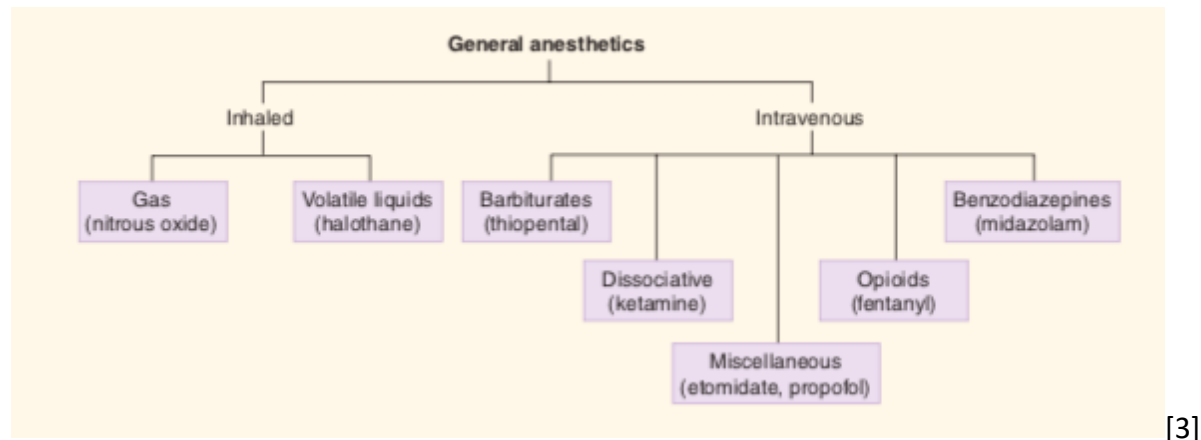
General anesthetics

Inhaled

Intravenous

Gas
(nitrous oxide)

Volatile liquids
(halothane)

Barbiturates
(thiopental)

Dissociative
(ketamine)

Miscellaneous
(etomidate, propofol)

Opioids
(fentanyl)

Benzodiazepines
(midazolam)

[3]